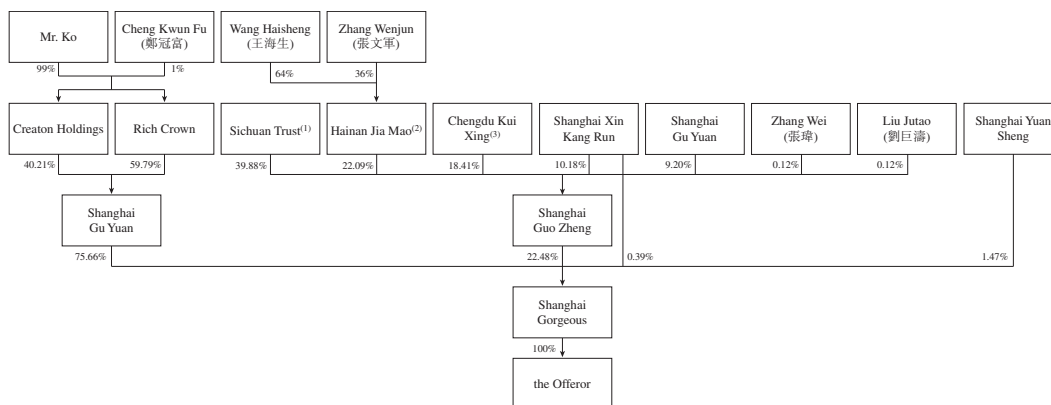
Mr. Ko

Cheng Kwun Fu (鄭冠富)

Wang Haisheng (王海生)

Zhang Wenjun (張文軍)

99%

1%

64%

36%

Creaton Holdings

Rich Crown

Sichuan Trust$^{(1)}$

Hainan Jia Mao$^{(2)}$

Chengdu Kui Xing$^{(3)}$

Shanghai Xin Kang Run

Shanghai Gu Yuan

Zhang Wei (張瑋)

Liu Jutao (劉巨濤)

Shanghai Yuan Sheng

40.21%

59.79%

39.88%

22.09%

18.41%

10.18%

9.20%

0.12%

0.12%

Shanghai Gu Yuan

Shanghai Guo Zheng

75.66%

22.48%

0.39%

1.47%

Shanghai Gorgeous

100%

the Offeror